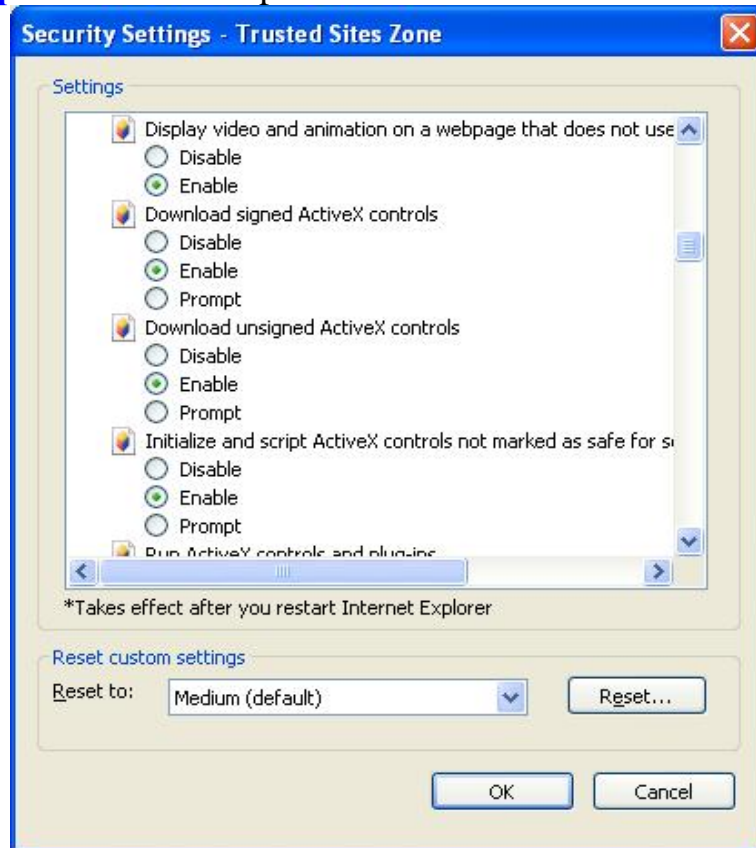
Security Settings - Trusted Sites Zone

Settings

Display video and animation on a webpage that does not use

Disable

Enable

Download signed ActiveX controls

Disable

Enable

Prompt

Download unsigned ActiveX controls

Disable

Enable

Prompt

Initialize and script ActiveX controls not marked as safe for s

Disable

Enable

Prompt

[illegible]

*Takes effect after you restart Internet Explorer

Reset custom settings

Reset to: Medium (default)

Reset...

OK

Cancel